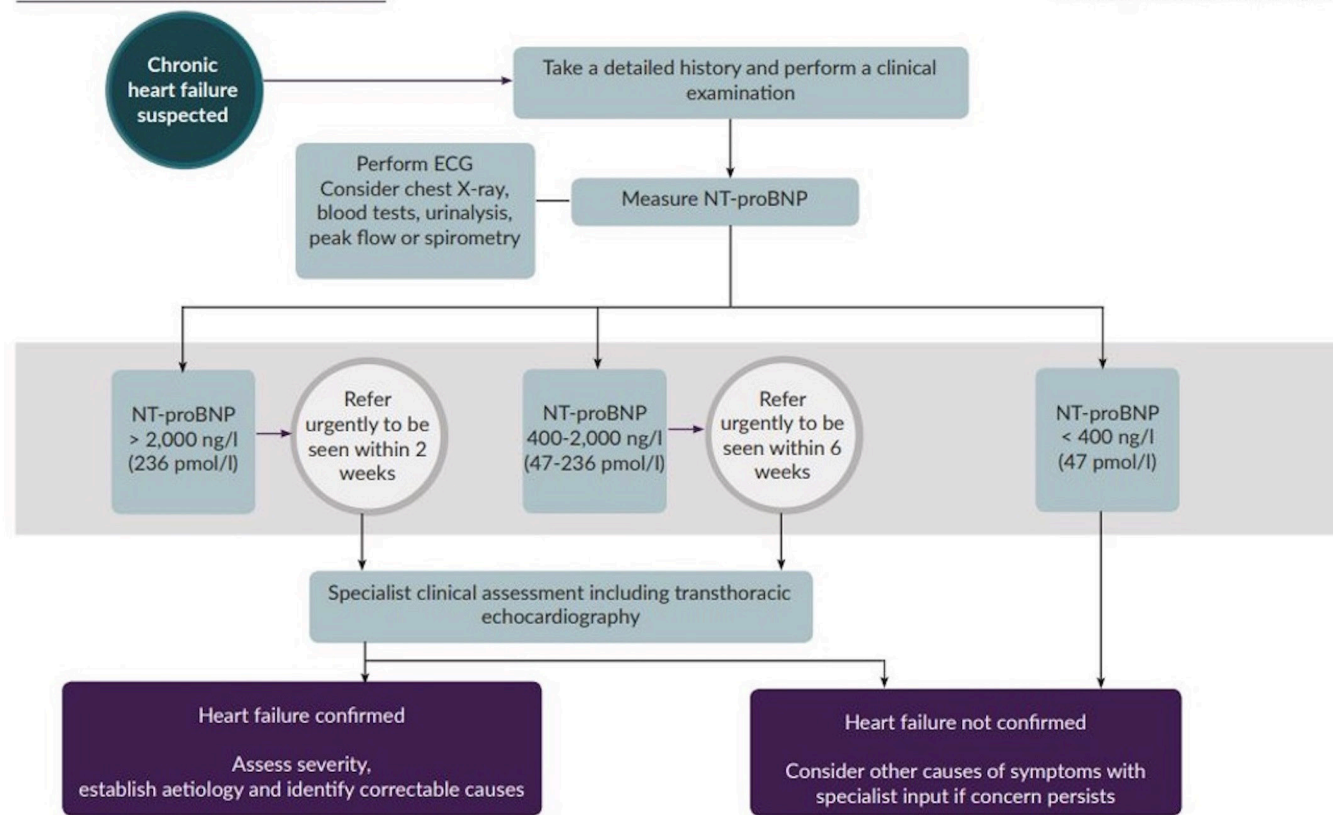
Chronic heart failure suspected

Take a detailed history and perform a clinical examination

Perform ECG
Consider chest X-ray, blood tests, urinalysis, peak flow or spirometry

Measure NT-proBNP

NT-proBNP > 2,000 ng/l (236 pmol/l)

Refer urgently to be seen within 2 weeks

NT-proBNP 400-2,000 ng/l (47-236 pmol/l)

Refer urgently to be seen within 6 weeks

NT-proBNP < 400 ng/l (47 pmol/l)

Specialist clinical assessment including transthoracic echocardiography

Heart failure confirmed

Assess severity, establish aetiology and identify correctable causes

Heart failure not confirmed

Consider other causes of symptoms with specialist input if concern persists